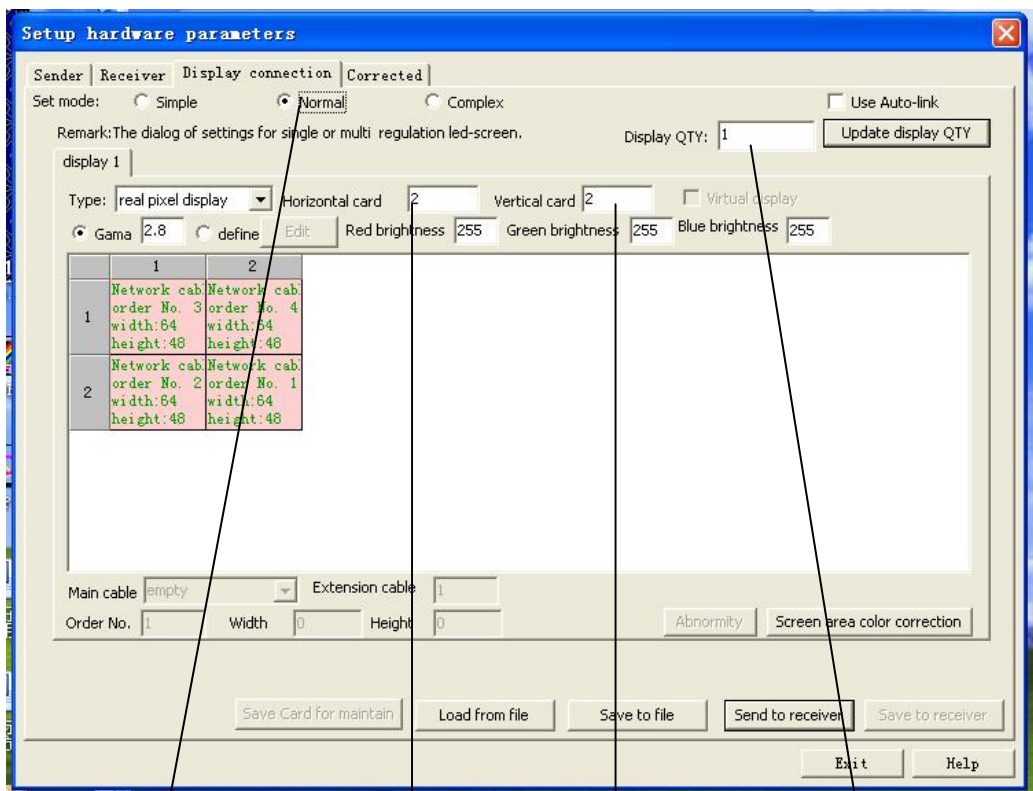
Setup hardware parameters

Sender | Receiver | Display connection | Corrected

Set mode: Simple Normal Complex Use Auto-link

Remark:The dialog of settings for single or multi regulation led-screen.

Display QTY: 1 Update display QTY

display 1

Type: real pixel display Horizontal card 2 Vertical card 2 Virtual display

Gama 2.8 define Edit Red brightness 255 Green brightness 255 Blue brightness 255

| | 1 | 2 |
|---|---|---|
| 1 | Network cab order No. 3 width:64 height:48 | Network cab order No. 4 width:64 height:48 |
| 2 | Network cab order No. 2 width:64 height:48 | Network cab order No. 1 width:64 height:48 |

Main cable empty Extension cable 1

Order No. 1 Width 0 Height 0 Abnormity Screen area color correction

Save Card for maintain Load from file Save to file Send to receiver Save to receiver

Exit Help